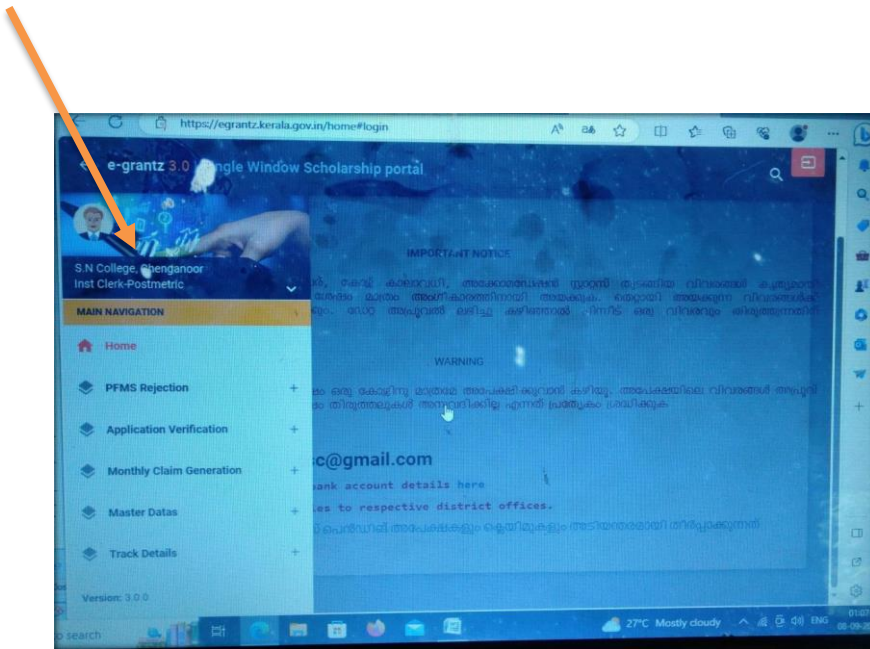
https://egrantz.kerala.gov.in/home#login

e-grantz 3.0 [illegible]ngle Window Scholarship portal

S.N College, Chenganoor
Inst Clerk-Postmetric

MAIN NAVIGATION

Home

PFMS Rejection

Application Verification

Monthly Claim Generation

Master Datas

Track Details

Version: 3.0.0

IMPORTANT NOTICE

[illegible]

WARNING

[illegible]

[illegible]c@gmail.com

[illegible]ank account details here

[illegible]es to respective district offices.

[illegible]

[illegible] search

27°C Mostly cloudy

ENG

01:07
08-09-2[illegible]